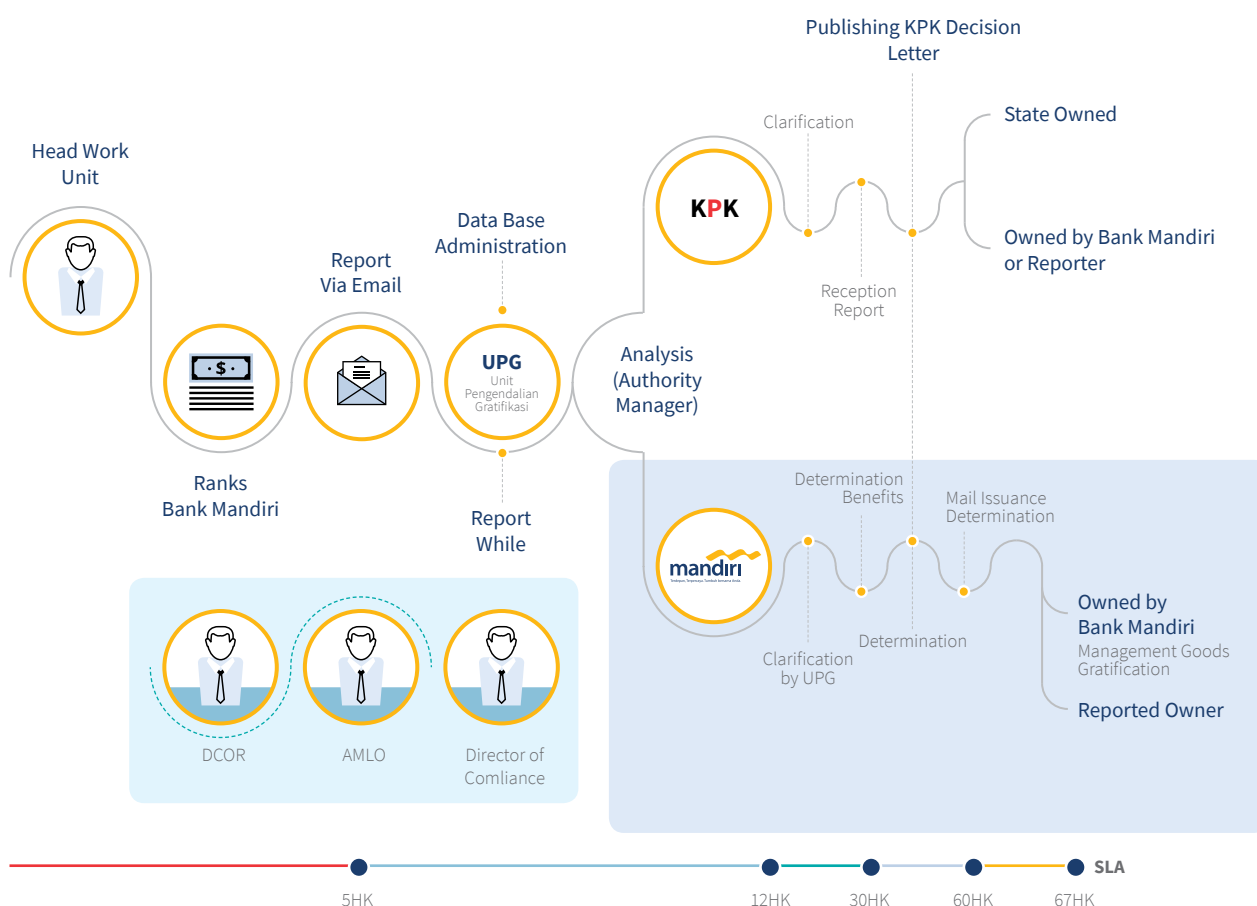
Publishing KPK Decision Letter

Clarification

State Owned

Head Work Unit

KPK

Owned by Bank Mandiri or Reporter

Data Base Administration

Report Via Email

Reception Report

UPG
Unit Pengendalian Gratifikasi

Analysis (Authority Manager)

$

Ranks Bank Mandiri

Report While

Determination Benefits

Mail Issuance Determination

mandiri

Owned by Bank Mandiri
Management Goods Gratification

Determination

Clarification by UPG

Reported Owner

DCOR

AMLO

Director of Comliance

SLA

5HK

12HK

30HK

60HK

67HK